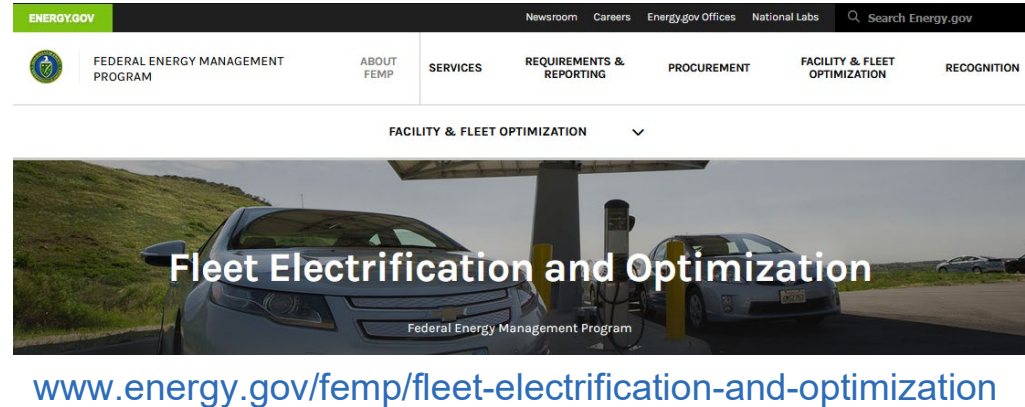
ENERGY.GOV

Newsroom Careers Energy.gov Offices National Labs Search Energy.gov

FEDERAL ENERGY MANAGEMENT PROGRAM

ABOUT FEMP SERVICES REQUIREMENTS & REPORTING PROCUREMENT FACILITY & FLEET OPTIMIZATION RECOGNITION

FACILITY & FLEET OPTIMIZATION

Fleet Electrification and Optimization

Federal Energy Management Program

www.energy.gov/femp/fleet-electrification-and-optimization